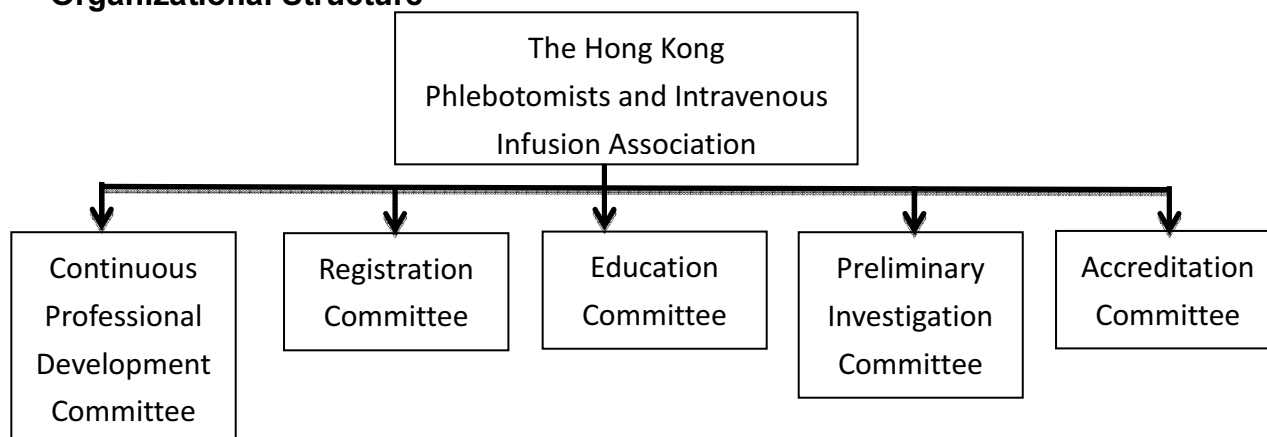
Organizational Structure

The Hong Kong Phlebotomists and Intravenous Infusion Association

Continuous Professional Development Committee

Registration Committee

Education Committee

Preliminary Investigation Committee

Accreditation Committee